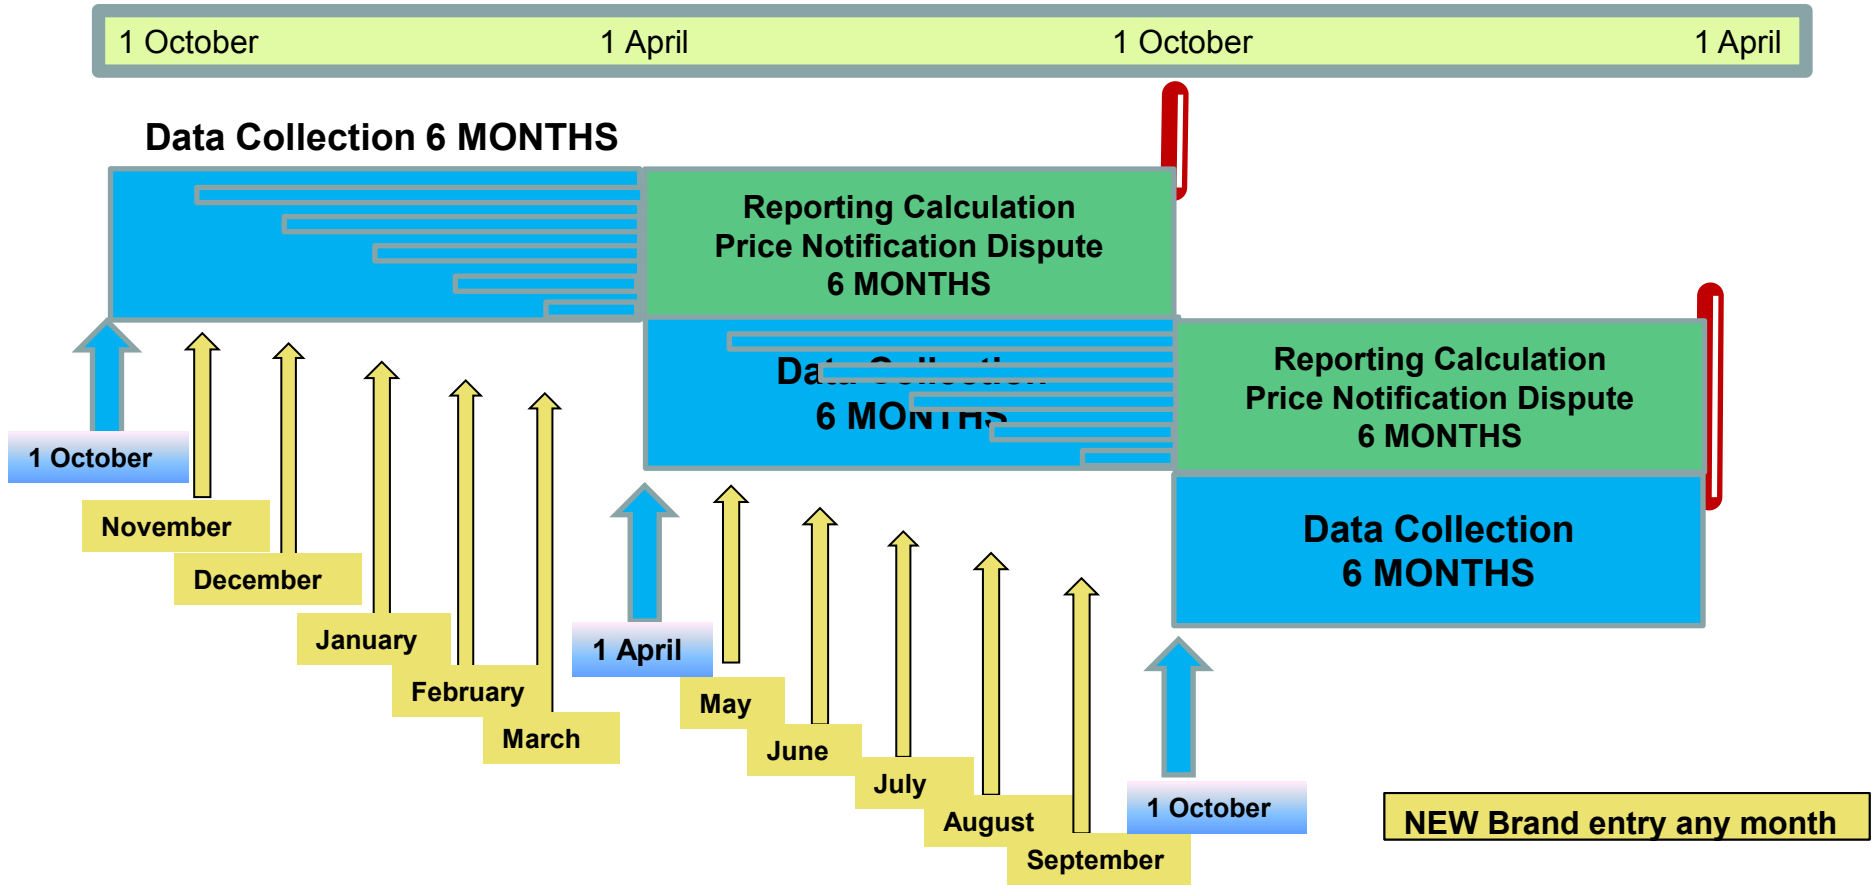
1 October 1 April 1 October 1 April

Data Collection 6 MONTHS

Reporting Calculation
Price Notification Dispute
6 MONTHS

Data Collection
6 MONTHS

Reporting Calculation
Price Notification Dispute
6 MONTHS

Data Collection
6 MONTHS

1 October
November
December
January
February
March
1 April
May
June
July
August
September
1 October

NEW Brand entry any month